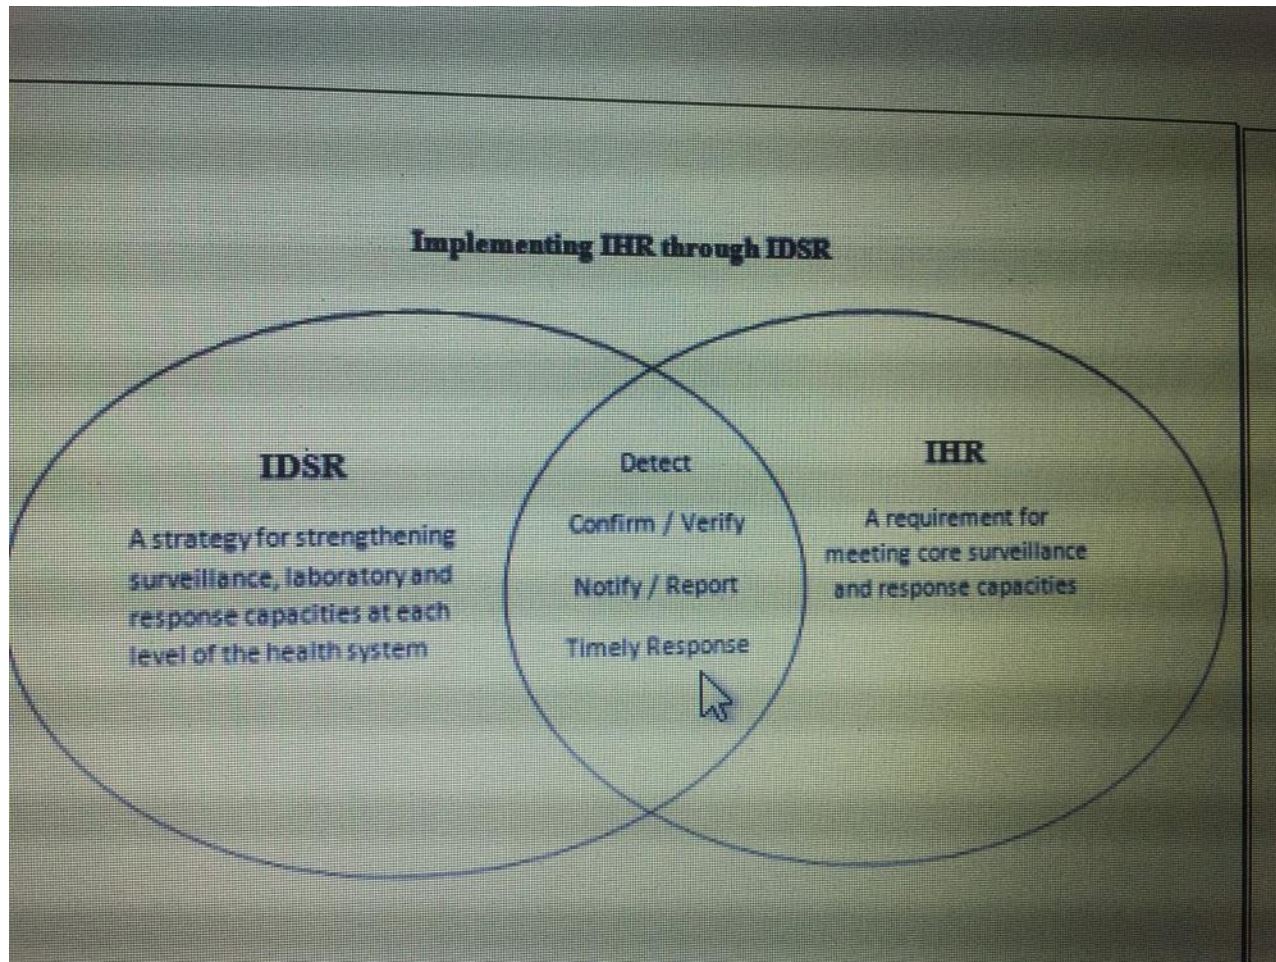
Implementing IHR through IDSR

IDSR

A strategy for strengthening surveillance, laboratory and response capacities at each level of the health system

Detect

Confirm / Verify

Notify / Report

Timely Response

IHR

A requirement for meeting core surveillance and response capacities